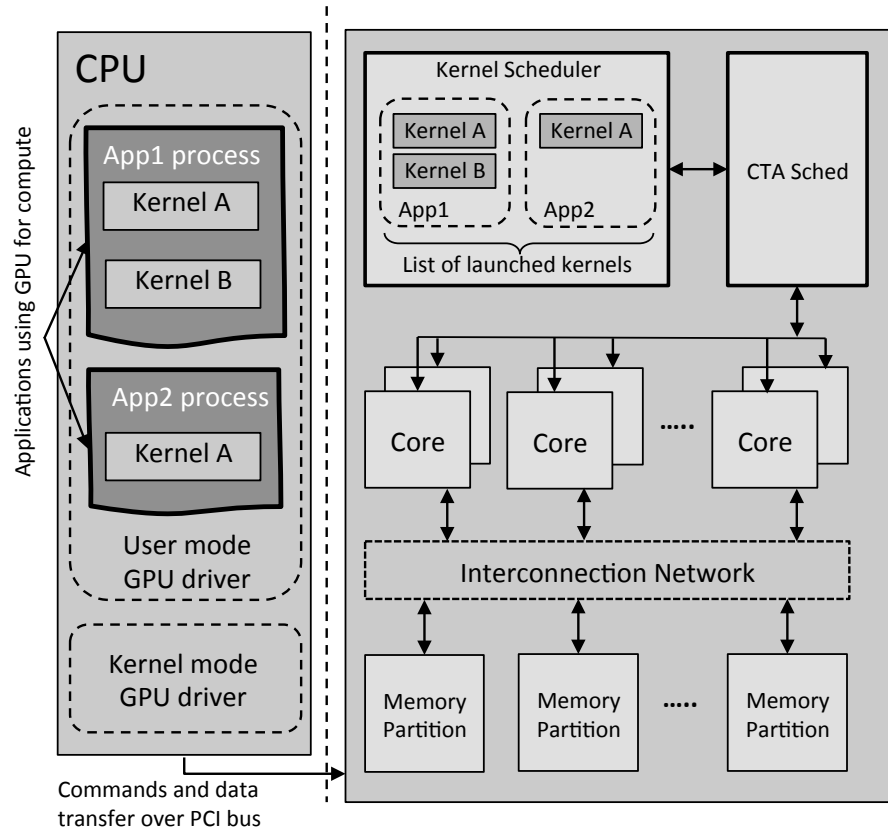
Applications using GPU for compute

CPU

App1 process

Kernel A

Kernel B

App2 process

Kernel A

User mode GPU driver

Kernel mode GPU driver

Commands and data transfer over PCI bus

Kernel Scheduler

Kernel A

Kernel B

App1

Kernel A

App2

List of launched kernels

CTA Sched

Core

Core

.....

Core

Interconnection Network

Memory Partition

Memory Partition

.....

Memory Partition